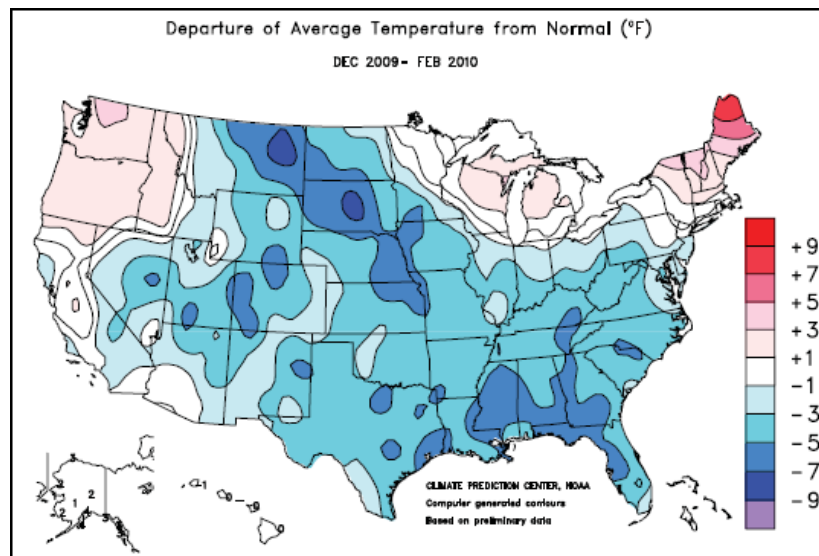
Departure of Average Temperature from Normal (°F)

DEC 2009- FEB 2010

+9
+7
+5
+3
+1
-1
-3
-5
-7
-9

CLIMATE PREDICTION CENTER, NOAA
Computer generated contours
Based on preliminary data

1
2
1
2
3
1
0
0